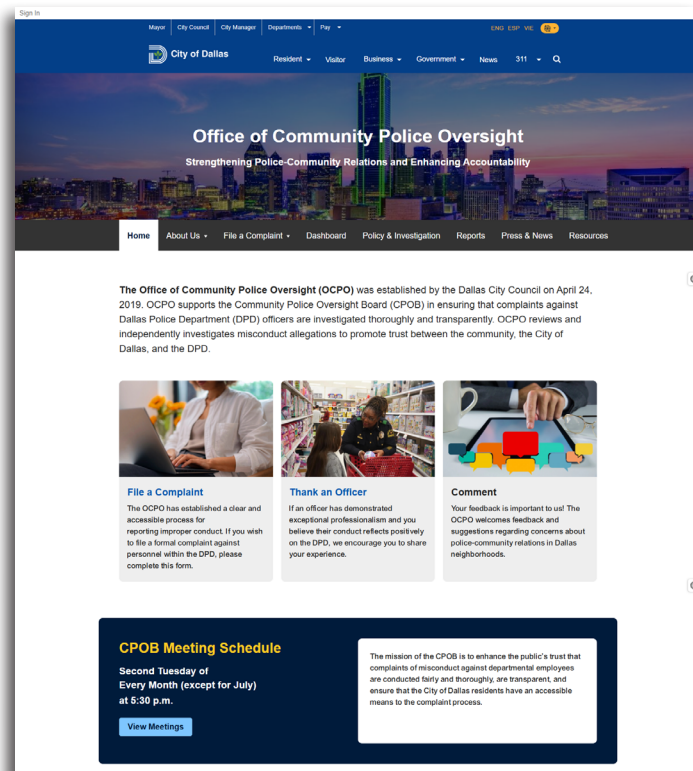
Sign In

Mayor | City Council | City Manager | Departments ▾ | Pay ▾

ENG ESP VIE

City of Dallas

Resident ▾ Visitor Business ▾ Government ▾ News 311 ▾

Office of Community Police Oversight

Strengthening Police-Community Relations and Enhancing Accountability

Home About Us ▾ File a Complaint ▾ Dashboard Policy & Investigation Reports Press & News Resources

**The Office of Community Police Oversight (OCPO)** was established by the Dallas City Council on April 24, 2019. OCPO supports the Community Police Oversight Board (CPOB) in ensuring that complaints against Dallas Police Department (DPD) officers are investigated thoroughly and transparently. OCPO reviews and independently investigates misconduct allegations to promote trust between the community, the City of Dallas, and the DPD.

File a Complaint

The OCPO has established a clear and accessible process for reporting improper conduct. If you wish to file a formal complaint against personnel within the DPD, please complete this form.

Thank an Officer

If an officer has demonstrated exceptional professionalism and you believe their conduct reflects positively on the DPD, we encourage you to share your experience.

Comment

Your feedback is important to us! The OCPO welcomes feedback and suggestions regarding concerns about police-community relations in Dallas neighborhoods.

CPOB Meeting Schedule

Second Tuesday of Every Month (except for July) at 5:30 p.m.

View Meetings

The mission of the CPOB is to enhance the public's trust that complaints of misconduct against departmental employees are conducted fairly and thoroughly, are transparent, and ensure that the City of Dallas residents have an accessible means to the complaint process.